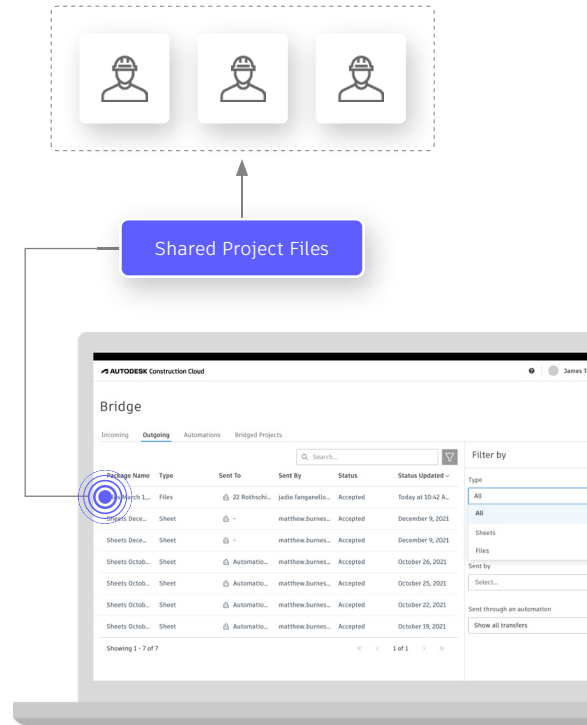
Shared Project Files

AUTODESK Construction Cloud

James T

Bridge

Incoming Outgoing Automations Bridged Projects

Search...

| Package Name | Type | Sent To | Sent By | Status | Status Updated |
|---|---|---|---|---|---|
| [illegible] March 1,... | Files | 22 Rothschi... | jadie.fanganello... | Accepted | Today at 10:42 A... |
| Sheets Dece... | Sheet | - | matthew.burnes... | Accepted | December 9, 2021 |
| Sheets Dece... | Sheet | - | matthew.burnes... | Accepted | December 9, 2021 |
| Sheets Octob... | Sheet | Automatio... | matthew.burnes... | Accepted | October 26, 2021 |
| Sheets Octob... | Sheet | Automatio... | matthew.burnes... | Accepted | October 25, 2021 |
| Sheets Octob... | Sheet | Automatio... | matthew.burnes... | Accepted | October 22, 2021 |
| Sheets Octob... | Sheet | Automatio... | matthew.burnes... | Accepted | October 19, 2021 |

Showing 1 - 7 of 7

1 of 1

Filter by

Type

All

All

Sheets

Files

Sent by

Select...

Sent through an automation

Show all transfers